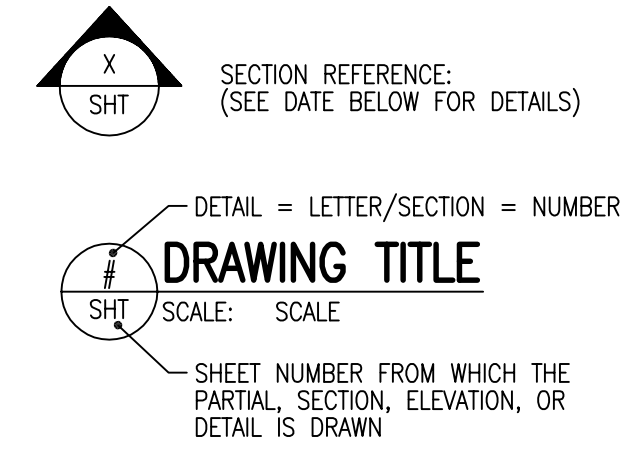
X
SHT

SECTION REFERENCE:
(SEE DATE BELOW FOR DETAILS)

DETAIL = LETTER/SECTION = NUMBER

#
SHT

DRAWING TITLE

SCALE: SCALE

SHEET NUMBER FROM WHICH THE PARTIAL, SECTION, ELEVATION, OR DETAIL IS DRAWN